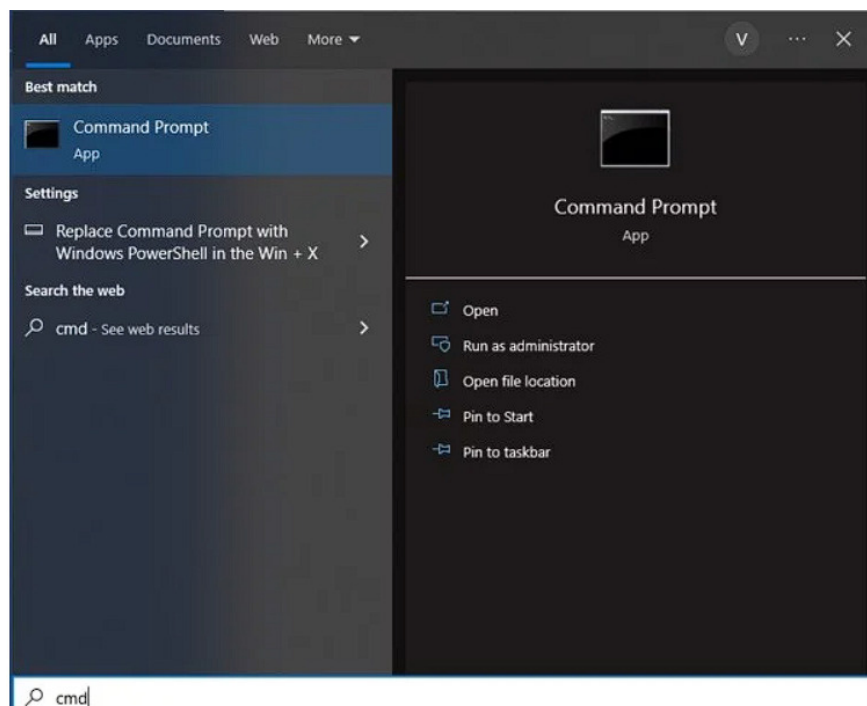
All Apps Documents Web More ▾ V ··· ✕

Best match

Command Prompt
App

Settings

Replace Command Prompt with Windows PowerShell in the Win + X

Search the web

cmd - See web results

Command Prompt
App

Open

Run as administrator

Open file location

Pin to Start

Pin to taskbar

cmd